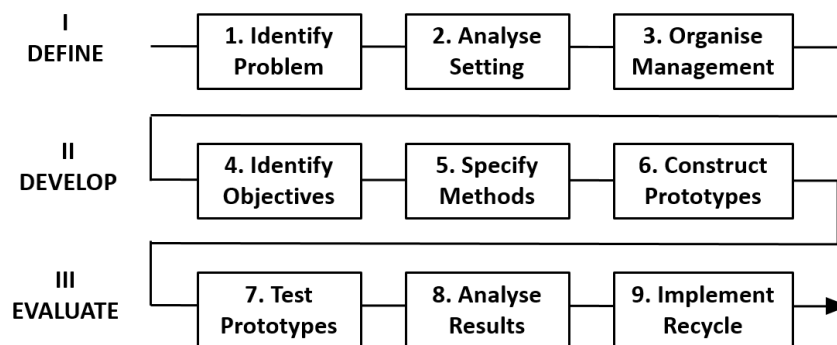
I
DEFINE

1. Identify Problem

2. Analyse Setting

3. Organise Management

II
DEVELOP

4. Identify Objectives

5. Specify Methods

6. Construct Prototypes

III
EVALUATE

7. Test Prototypes

8. Analyse Results

9. Implement Recycle